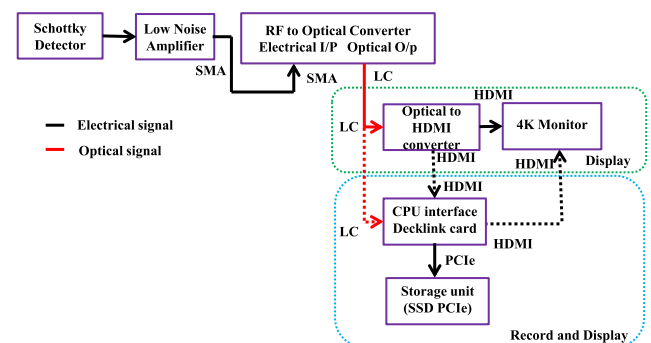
Schottky Detector

Low Noise Amplifier

RF to Optical Converter
Electrical I/P Optical O/p

SMA

SMA

LC

HDMI

Electrical signal

Optical signal

LC

Optical to HDMI converter

4K Monitor

HDMI

HDMI

Display

HDMI

LC

CPU interface Decklink card

HDMI

PCIe

Storage unit (SSD PCIe)

Record and Display